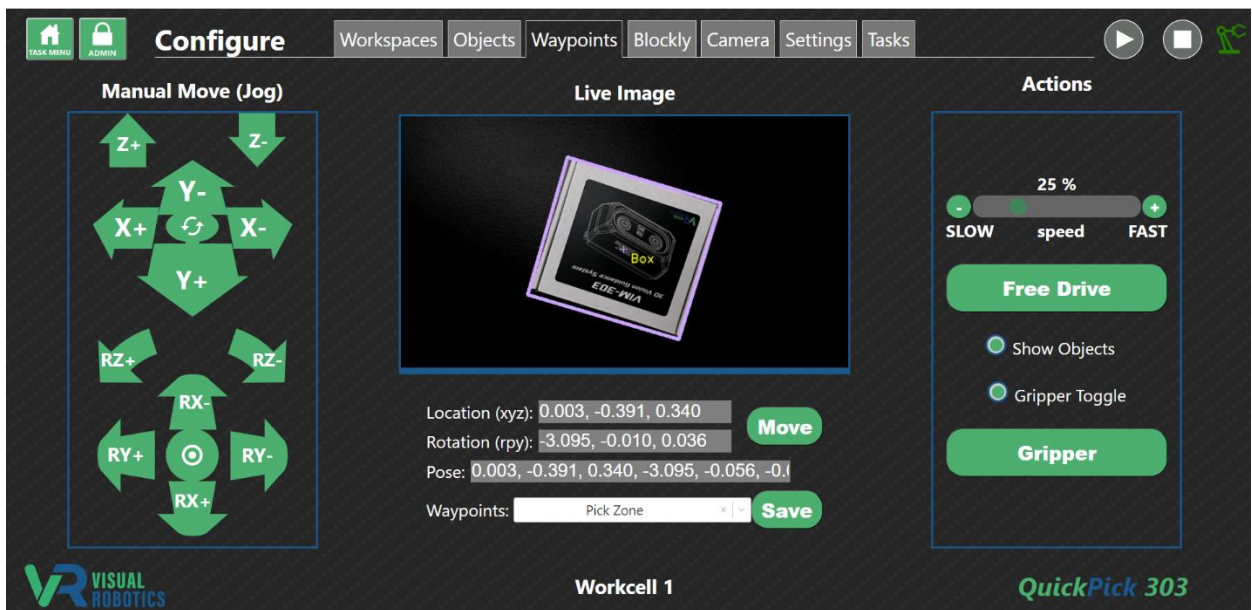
TASK MENU ADMIN Configure Workspaces Objects Waypoints Blockly Camera Settings Tasks

Manual Move (Jog)

Z+ Z-
Y-
X+ X-
Y+

RZ+ RZ-
RX-
RY+ RY-
RX+

Live Image

VIM-303
3D Vision Guidance System
Box

Location (xyz): 0.003, -0.391, 0.340
Rotation (rpy): -3.095, -0.010, 0.036
Move
Pose: 0.003, -0.391, 0.340, -3.095, -0.056, -0.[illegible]
Waypoints: Pick Zone
Save

Actions

25 %
SLOW speed FAST

Free Drive

Show Objects

Gripper Toggle

Gripper

VISUAL ROBOTICS

Workcell 1

QuickPick 303